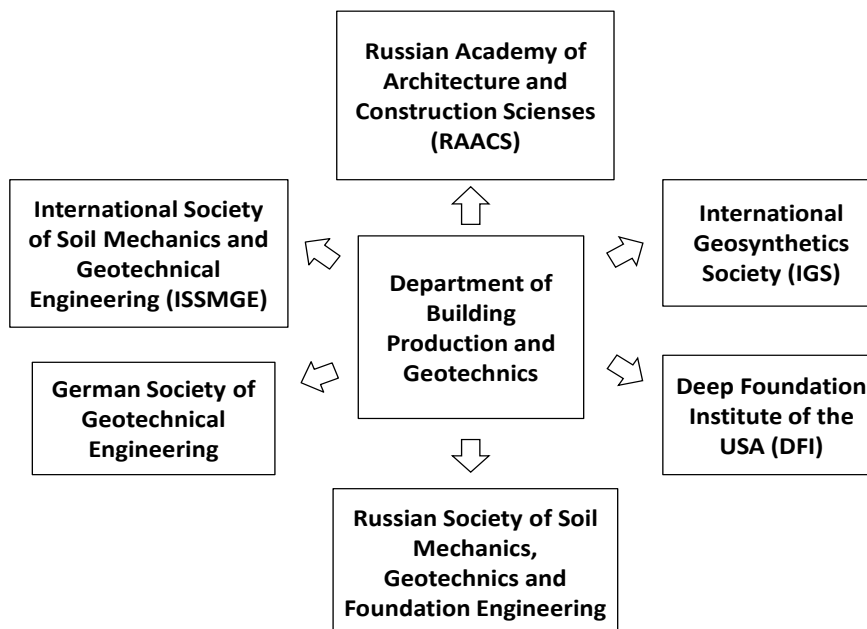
Russian Academy of Architecture and Construction Sciences (RAACS)

International Society of Soil Mechanics and Geotechnical Engineering (ISSMGE)

Department of Building Production and Geotechnics

International Geosynthetics Society (IGS)

German Society of Geotechnical Engineering

Deep Foundation Institute of the USA (DFI)

Russian Society of Soil Mechanics, Geotechnics and Foundation Engineering